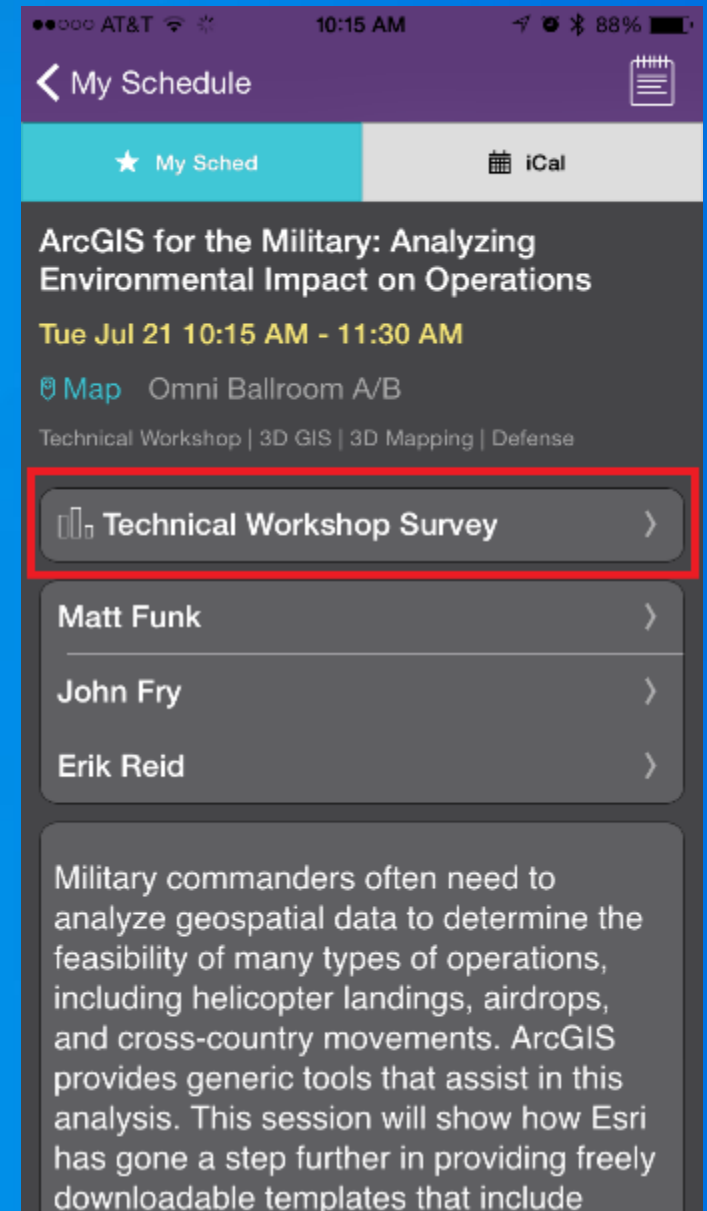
●●○○○ AT&T 10:15 AM 88%

My Schedule

My Sched

iCal

ArcGIS for the Military: Analyzing Environmental Impact on Operations

Tue Jul 21 10:15 AM - 11:30 AM

Map Omni Ballroom A/B

Technical Workshop | 3D GIS | 3D Mapping | Defense

Technical Workshop Survey

Matt Funk

John Fry

Erik Reid

Military commanders often need to analyze geospatial data to determine the feasibility of many types of operations, including helicopter landings, airdrops, and cross-country movements. ArcGIS provides generic tools that assist in this analysis. This session will show how Esri has gone a step further in providing freely downloadable templates that include